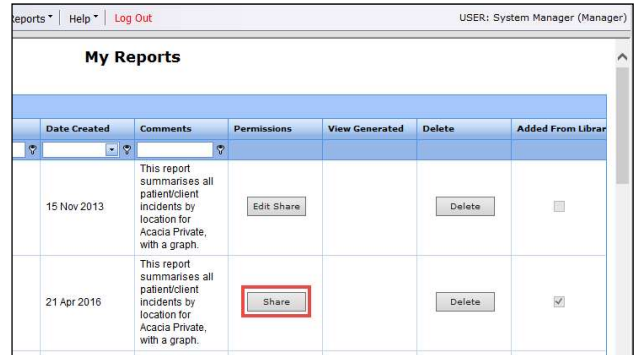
Reports | Help | Log Out USER: System Manager (Manager)

My Reports

| Date Created | Comments | Permissions | View Generated | Delete | Added From Librar |
|---|---|---|---|---|---|
| 15 Nov 2013 | This report summarises all patient/client incidents by location for Acacia Private, with a graph. | Edit Share | | Delete | |
| 21 Apr 2016 | This report summarises all patient/client incidents by location for Acacia Private, with a graph. | Share | | Delete | |